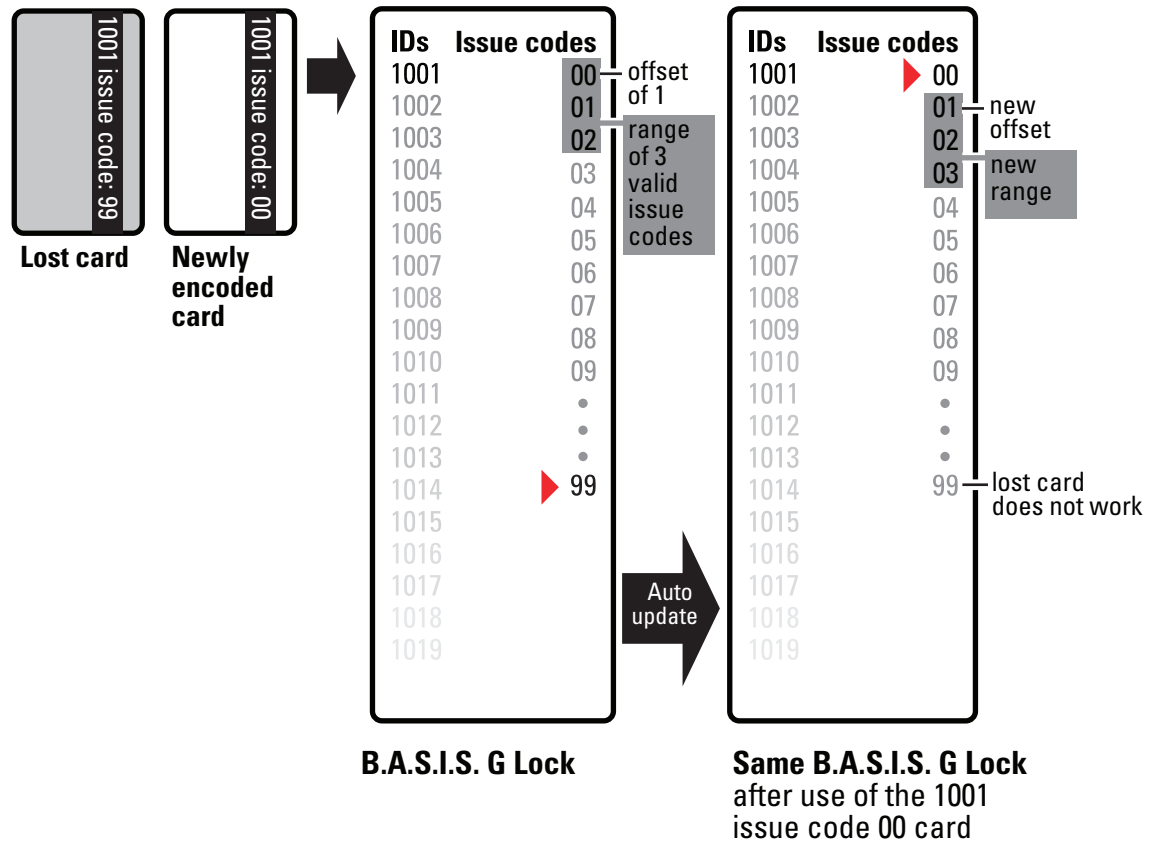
1001 issue code: 99

Lost card

1001 issue code: 00

Newly encoded card

IDs Issue codes
1001 00 offset of 1
1002 01
1003 02 range of 3 valid issue codes
1004 03
1005 04
1006 05
1007 06
1008 07
1009 08
1010 09
1011 •
1012 •
1013 •
1014 99
1015
1016
1017
1018
1019

B.A.S.I.S. G Lock

Auto update

IDs Issue codes
1001 00
1002 01 new offset
1003 02
1004 03 new range
1005 04
1006 05
1007 06
1008 07
1009 08
1010 09
1011 •
1012 •
1013 •
1014 99 lost card does not work
1015
1016
1017
1018
1019

Same B.A.S.I.S. G Lock after use of the 1001 issue code 00 card